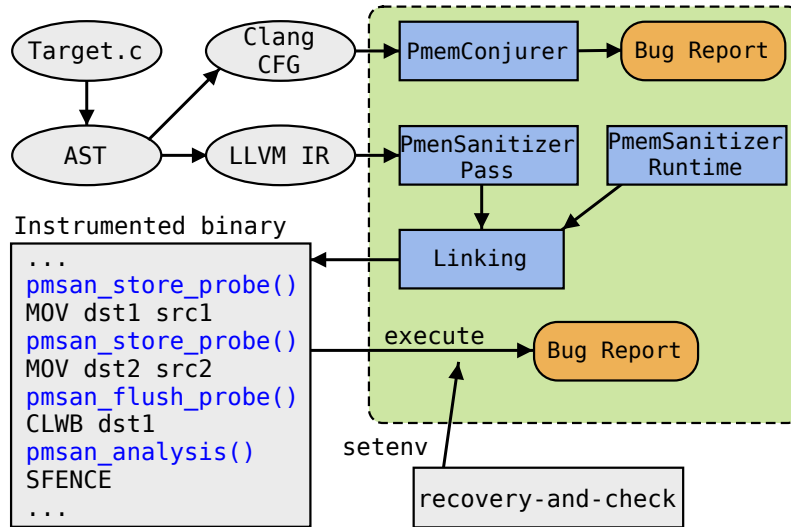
Target.c

Clang CFG

PmemConjurer

Bug Report

AST

LLVM IR

PmenSanitizer Pass

PmemSanitizer Runtime

Instrumented binary

...
pmsan_store_probe()
MOV dst1 src1
pmsan_store_probe()
MOV dst2 src2
pmsan_flush_probe()
CLWB dst1
pmsan_analysis()
SFENCE
...

Linking

execute

Bug Report

setenv

recovery-and-check